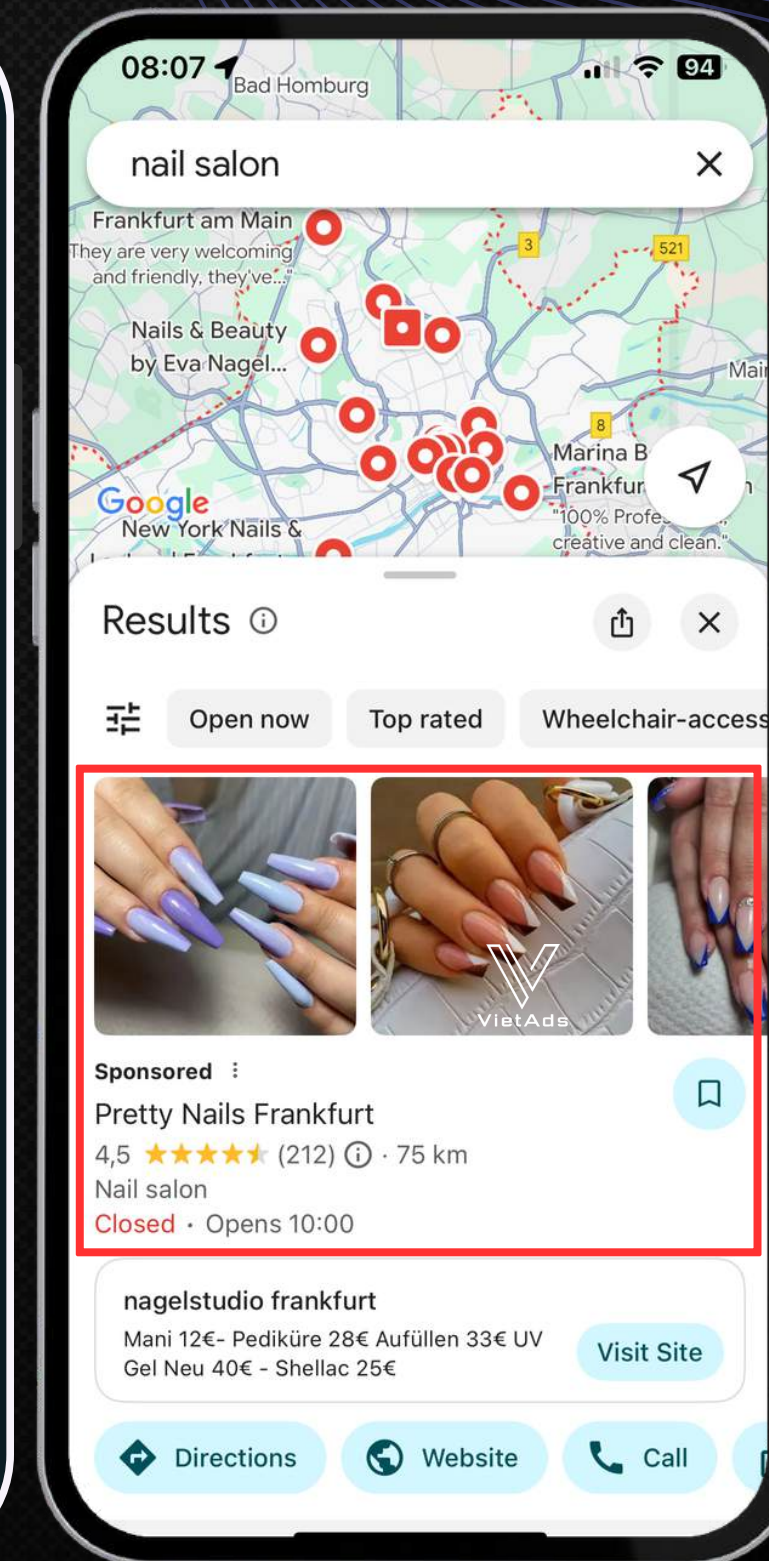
08:07 Bad Homburg 94

nail salon ✕

Frankfurt am Main
They are very welcoming and friendly, they've...

Nails & Beauty by Eva Nagel...

3

521

Mai

8

Marina B
Frankfur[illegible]
"100% Profe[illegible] creative and clean."

Google
New York Nails &

Results ⓘ

Open now Top rated Wheelchair-access

VietAds

Sponsored ⋮
Pretty Nails Frankfurt
4,5 ★★★★★ (212) ⓘ · 75 km
Nail salon
Closed · Opens 10:00

nagelstudio frankfurt
Mani 12€- Pediküre 28€ Aufüllen 33€ UV Gel Neu 40€ - Shellac 25€
Visit Site

Directions Website Call